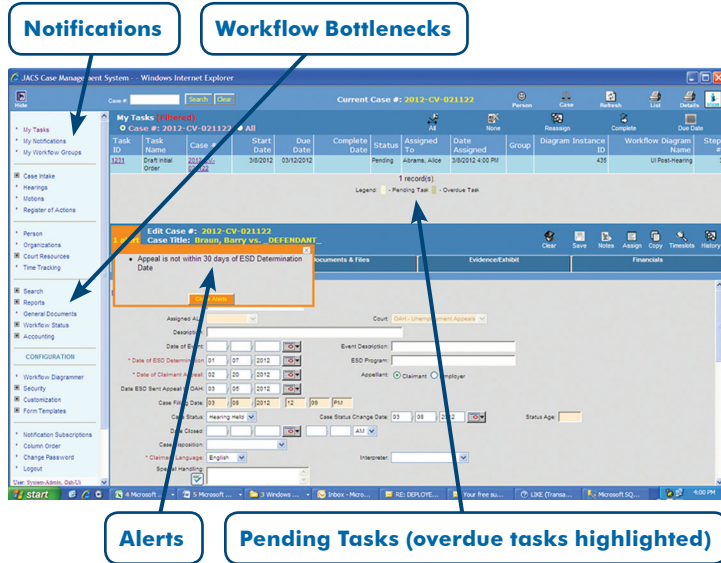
Notifications

Workflow Bottlenecks

JACS Case Management System - Windows Internet Explorer

Hide

Case #

Search Clear

Current Case #: 2012-CV-021122

Person Case Refresh List Details

My Tasks (Filtered)

Case #: 2012-CV-021122 All

All None Reassign Complete Due Date

| Task ID | Task Name | Case # | Start Date | Due Date | Complete Date | Status | Assigned To | Date Assigned | Group | Diagram Instance ID | Workflow Diagram Name |
|---|---|---|---|---|---|---|---|---|---|---|---|
| 1231 | Draft Initial Order | 2012-CV-021122 | 3/8/2012 | 03/12/2012 | | Pending | Abrams, Alice | 3/8/2012 4:00 PM | | 435 | UI Post-Hearing |

1 record(s)

Legend: - Pending Task - Overdue Task

My Tasks
My Notifications
My Workflow Groups

Case Intake
Hearings
Motions
Register of Actions

Person
Organizations
Court Resources
Time Tracking

Search
Reports
General Documents
Workflow Status
Accounting

CONFIGURATION

Workflow Diagrammer
Security
Customization
Form Templates

Notification Subscriptions
Column Order
Change Password
Logout

Edit Case #: 2012-CV-021122
Case Title: Braun, Barry vs. _DEFENDANT_

Clear Save Notes Assign Copy Timeslots History

Appeal is not within 30 days of ESD Determination Date

Clear Alerts

Documents & Files Evidence/Exhibit Financials

Assigned ALJ:
Court: OAH - Unemployment Appeals
Description:
Date of Event:
Event Description:
* Date of ESD Determination: 01 07 2012
ESD Program:
* Date of Claimant Appeal: 02 20 2012
Appellant: Claimant Employer
Date ESD Sent Appeal to OAH: 03 05 2012
Case Filing Date: 03 08 2012 12 09 PM
Case Status: Hearing Held
Case Status Change Date: 03 08 2012
Status Age:
Date Closed: AM
Case Disposition:
* Claimant Language: English
Interpreter:
Special Handling:

start

Alerts

Pending Tasks (overdue tasks highlighted)